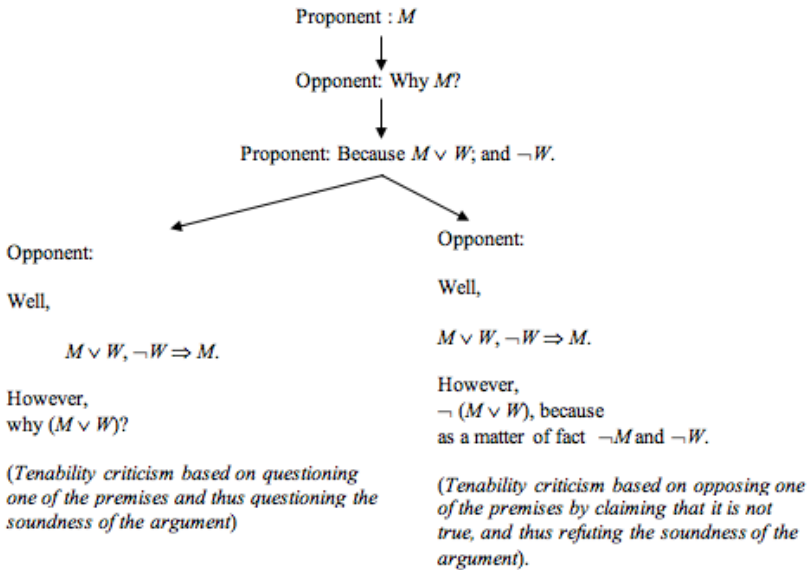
Proponent : $M$

Opponent: Why $M$?

Proponent: Because $M \vee W$; and $\neg W$.

Opponent:

Well,

$M \vee W, \neg W \Rightarrow M$.

However,
why $(M \vee W)$?

(*Tenability criticism based on questioning one of the premises and thus questioning the soundness of the argument*)

Opponent:

Well,

$M \vee W, \neg W \Rightarrow M$.

However,
$\neg$ $(M \vee W)$, because
as a matter of fact $\neg M$ and $\neg W$.

(*Tenability criticism based on opposing one of the premises by claiming that it is not true, and thus refuting the soundness of the argument*).